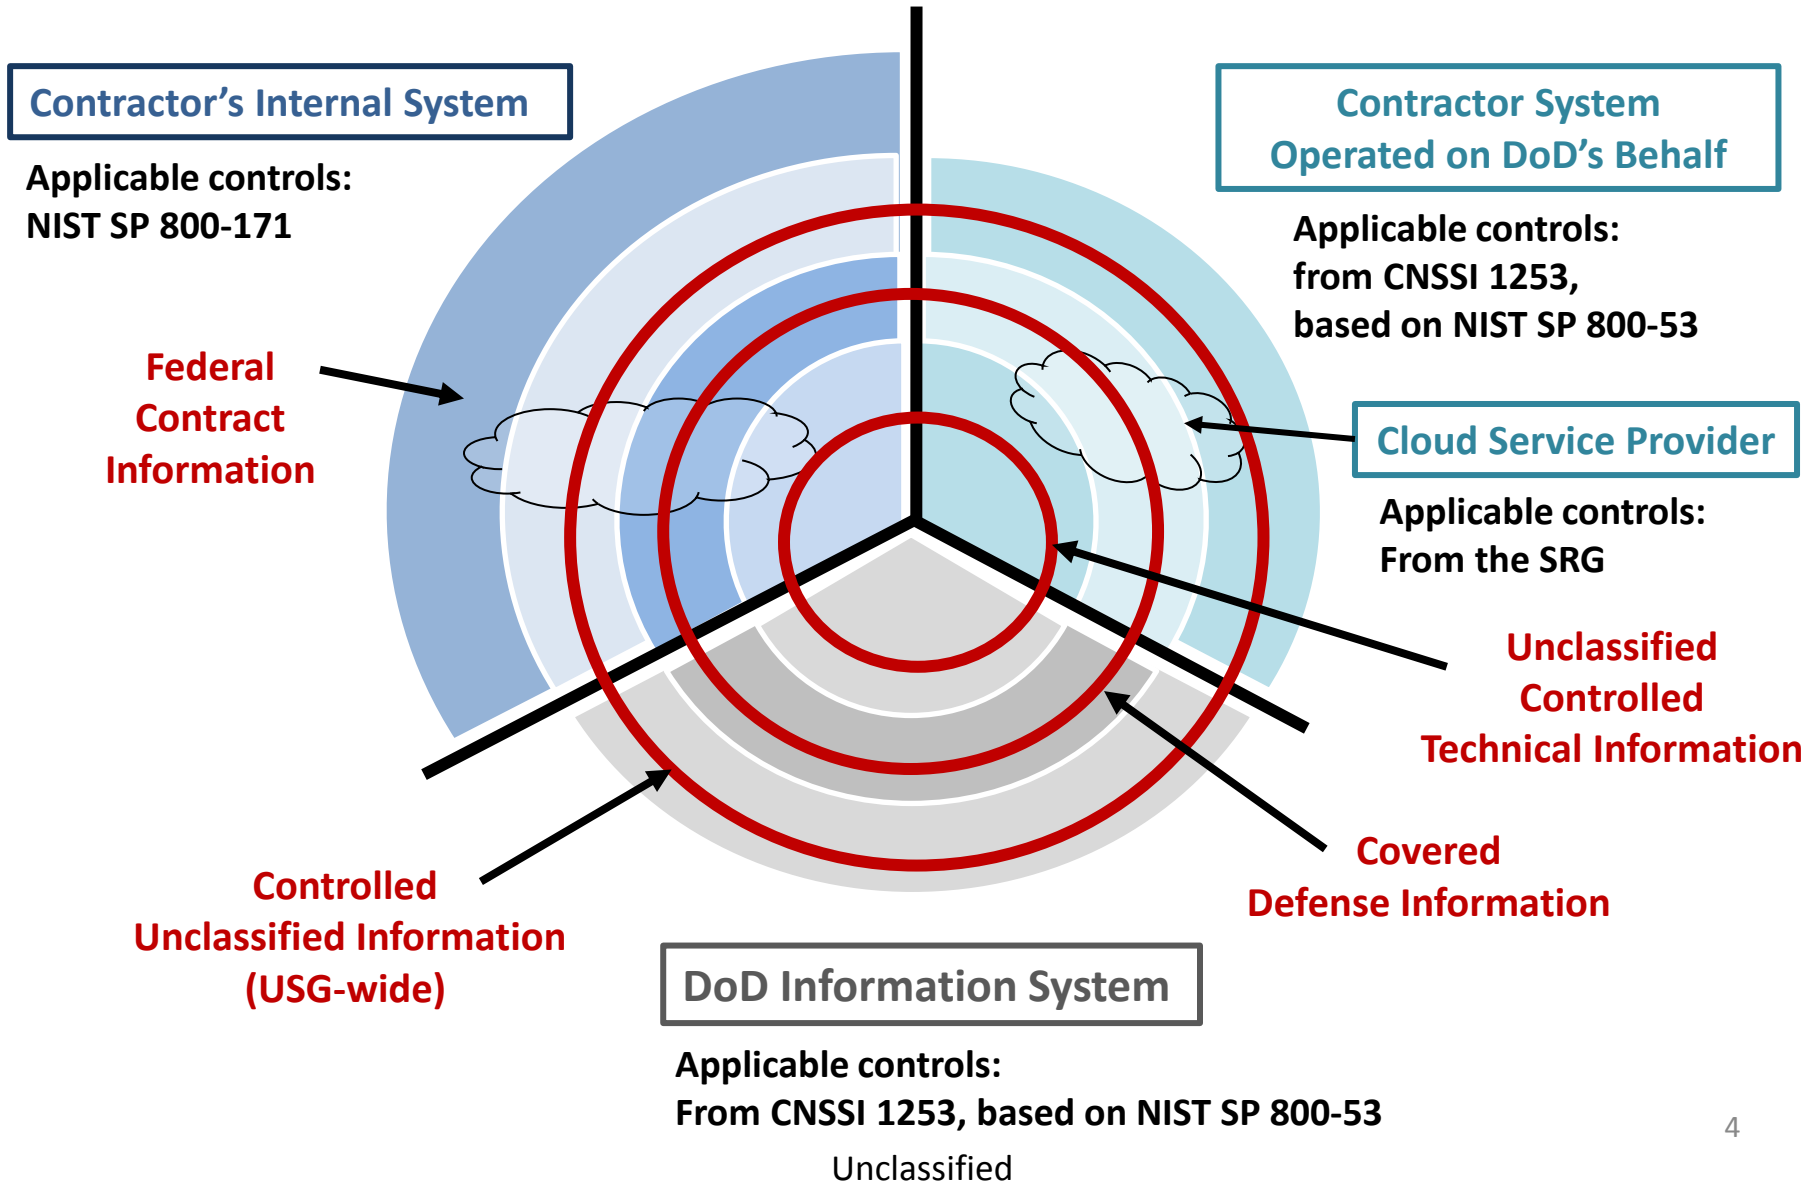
Contractor’s Internal System

Applicable controls:
NIST SP 800-171

Contractor System
Operated on DoD’s Behalf

Applicable controls:
from CNSSI 1253,
based on NIST SP 800-53

Federal
Contract
Information

Cloud Service Provider

Applicable controls:
From the SRG

Unclassified
Controlled
Technical Information

Covered
Defense Information

Controlled
Unclassified Information
(USG-wide)

DoD Information System

Applicable controls:
From CNSSI 1253, based on NIST SP 800-53

4

Unclassified